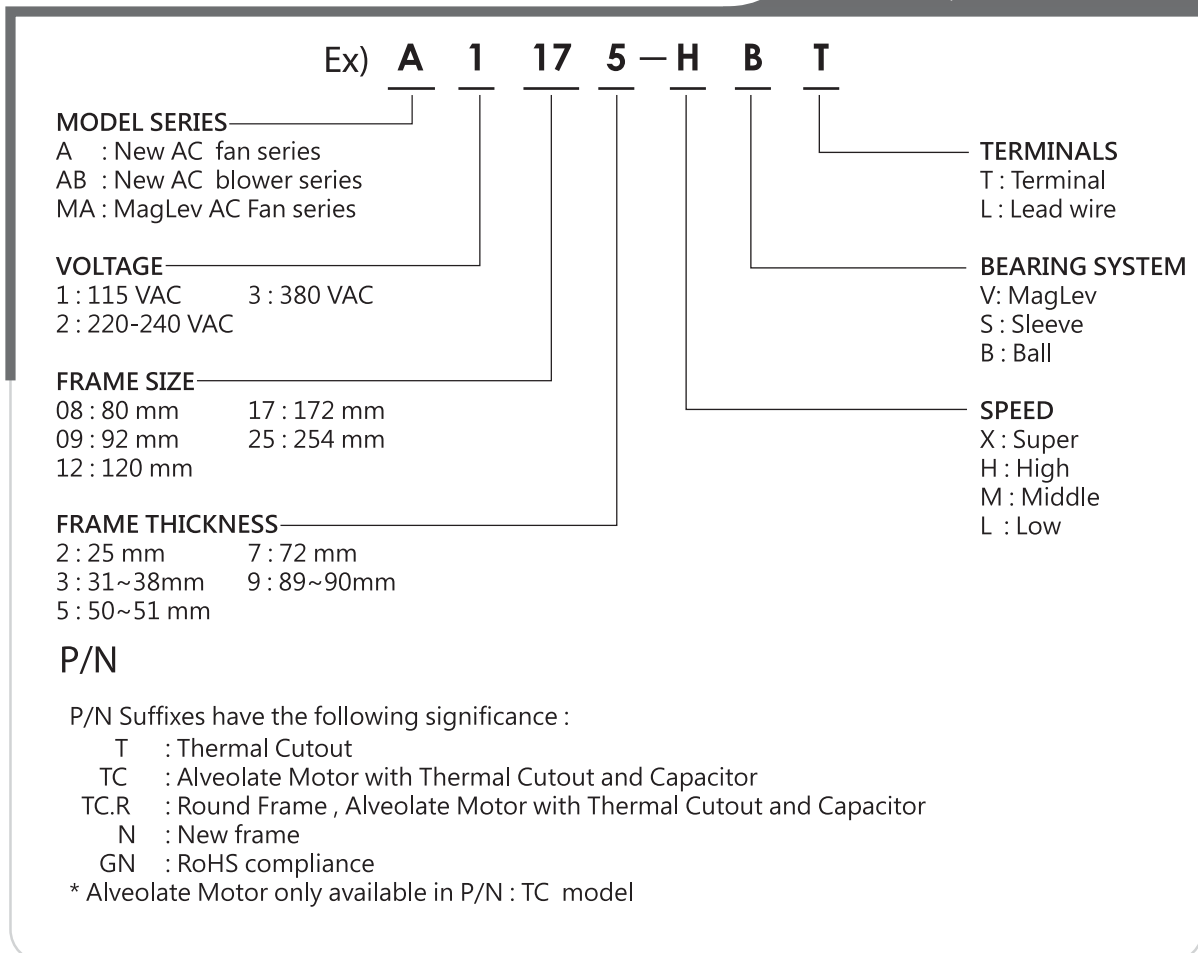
Ex) A 1 17 5 — H B T

MODEL SERIES
A : New AC fan series
AB : New AC blower series
MA : MagLev AC Fan series

VOLTAGE
1 : 115 VAC 3 : 380 VAC
2 : 220-240 VAC

FRAME SIZE
08 : 80 mm 17 : 172 mm
09 : 92 mm 25 : 254 mm
12 : 120 mm

FRAME THICKNESS
2 : 25 mm 7 : 72 mm
3 : 31~38mm 9 : 89~90mm
5 : 50~51 mm

TERMINALS
T : Terminal
L : Lead wire

BEARING SYSTEM
V: MagLev
S : Sleeve
B : Ball

SPEED
X : Super
H : High
M : Middle
L : Low

P/N

P/N Suffixes have the following significance :
T : Thermal Cutout
TC : Alveolate Motor with Thermal Cutout and Capacitor
TC.R : Round Frame , Alveolate Motor with Thermal Cutout and Capacitor
N : New frame
GN : RoHS compliance
* Alveolate Motor only available in P/N : TC model